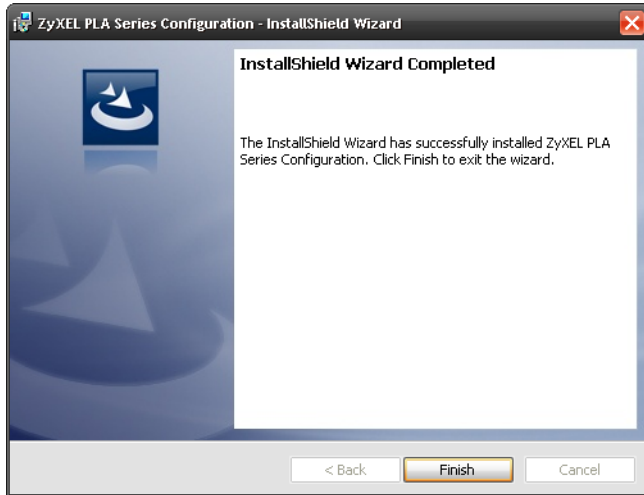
ZyXEL PLA Series Configuration - InstallShield Wizard

InstallShield Wizard Completed

The InstallShield Wizard has successfully installed ZyXEL PLA Series Configuration. Click Finish to exit the wizard.

< Back

Finish

Cancel